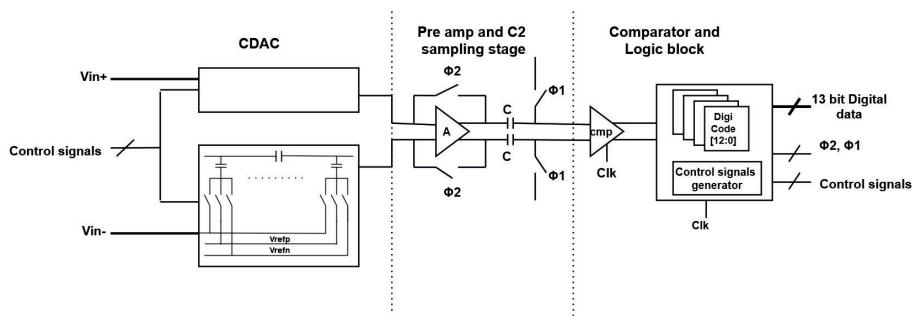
CDAC

Pre amp and C2 sampling stage

Comparator and Logic block

Vin+

Control signals

Vin-

Vrefp

Vrefn

Φ2

A

Φ2

C

C

Φ1

Φ1

cmp

Clk

Digi Code [12:0]

Control signals generator

Clk

13 bit Digital data

Φ2, Φ1

Control signals